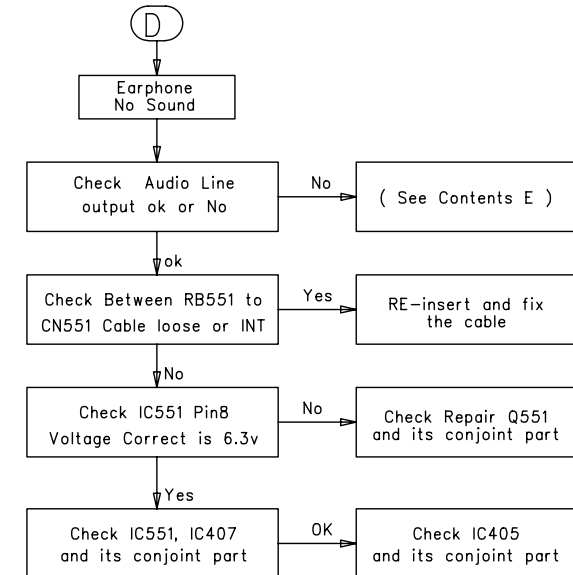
D

Earphone No Sound

Check Audio Line output ok or No

No

( See Contents E )

ok

Check Between RB551 to CN551 Cable loose or INT

Yes

RE-insert and fix the cable

No

Check IC551 Pin8 Voltage Correct is 6.3v

No

Check Repair Q551 and its conjoint part

Yes

Check IC551, IC407 and its conjoint part

OK

Check IC405 and its conjoint part